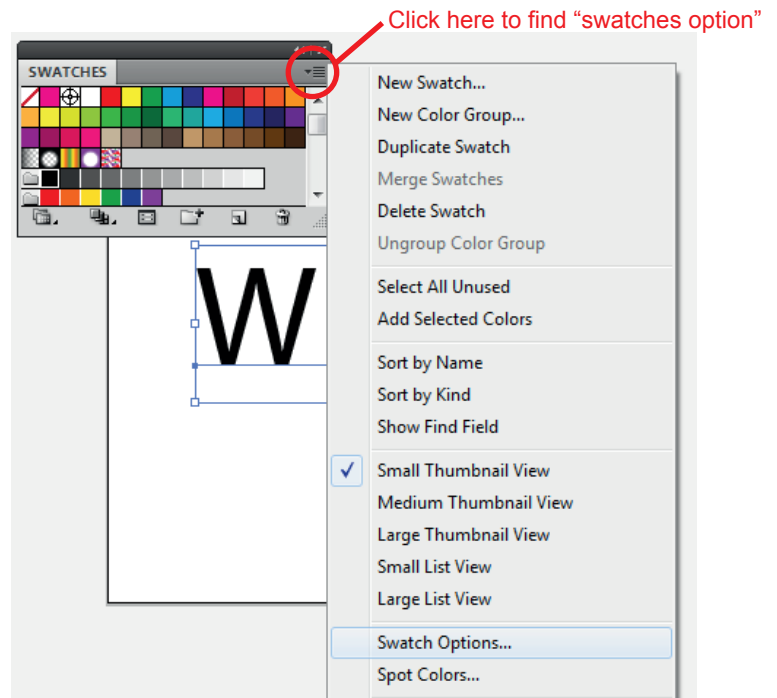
Click here to find “swatches option”

SWATCHES

W

New Swatch...
New Color Group...
Duplicate Swatch
Merge Swatches
Delete Swatch
Ungroup Color Group

Select All Unused
Add Selected Colors

Sort by Name
Sort by Kind
Show Find Field

✓ Small Thumbnail View
Medium Thumbnail View
Large Thumbnail View
Small List View
Large List View

Swatch Options...
Spot Colors...